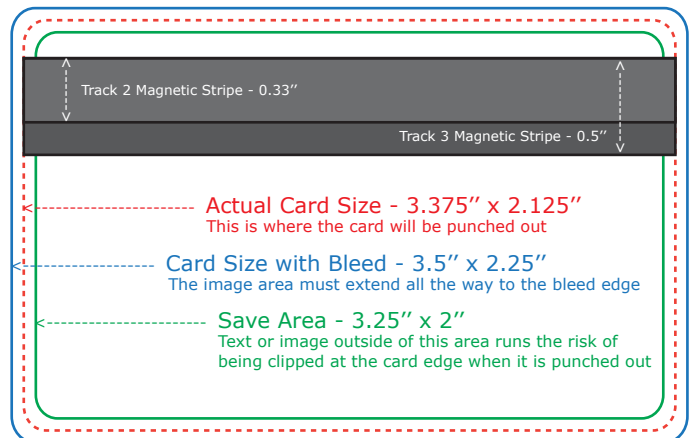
Track 2 Magnetic Stripe - 0.33″

Track 3 Magnetic Stripe - 0.5″

Actual Card Size - 3.375″ x 2.125″
This is where the card will be punched out

Card Size with Bleed - 3.5″ x 2.25″
The image area must extend all the way to the bleed edge

Save Area - 3.25″ x 2″
Text or image outside of this area runs the risk of being clipped at the card edge when it is punched out